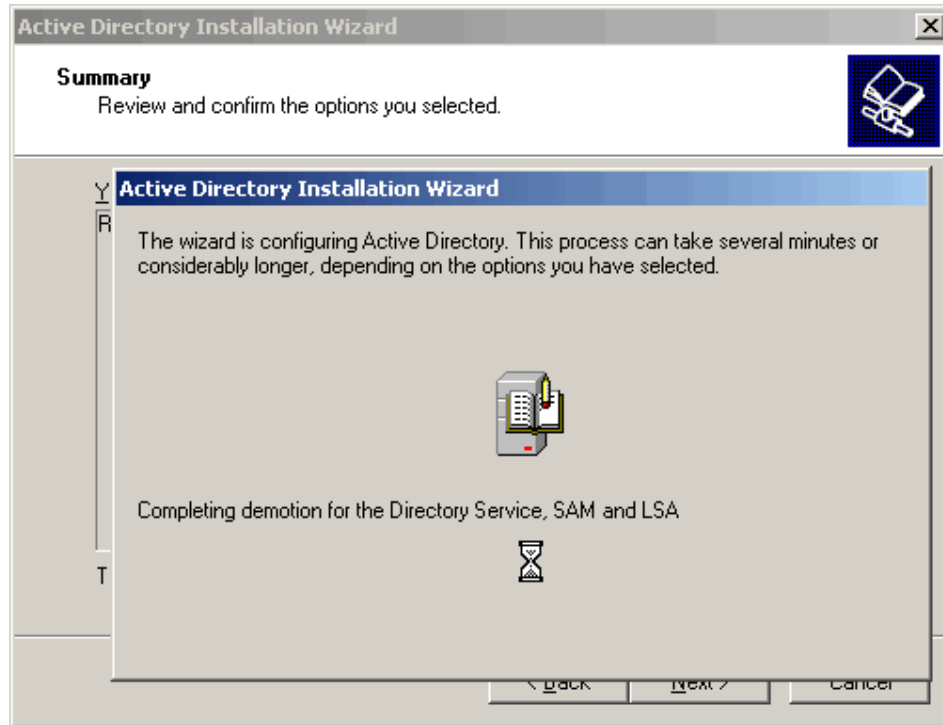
Active Directory Installation Wizard

Summary
Review and confirm the options you selected.

Y
R

T

Active Directory Installation Wizard

The wizard is configuring Active Directory. This process can take several minutes or considerably longer, depending on the options you have selected.

Completing demotion for the Directory Service, SAM and LSA

< Back
Next >
Cancel